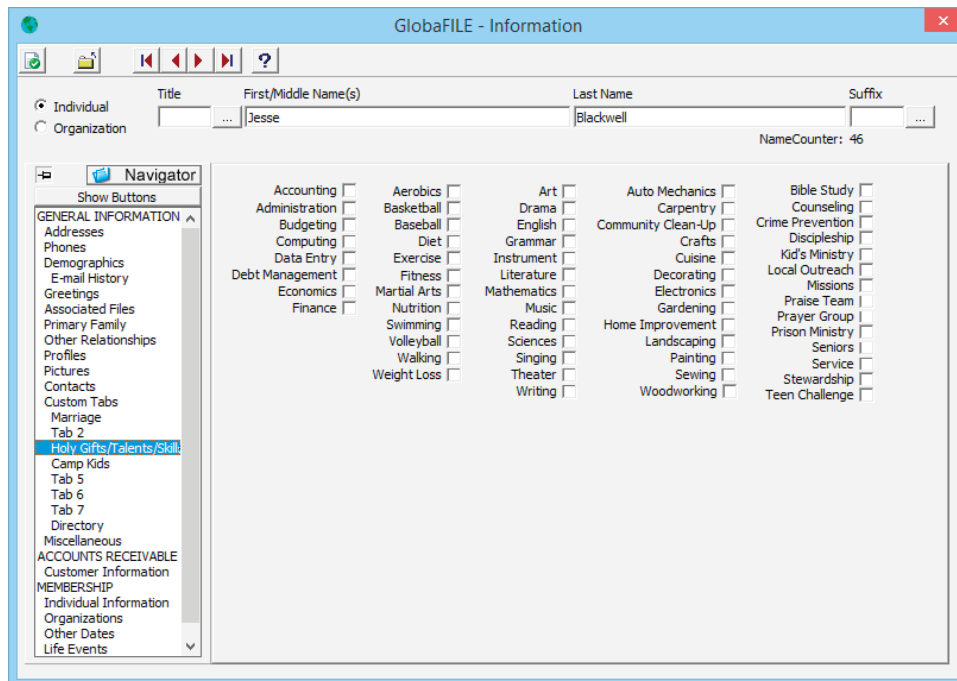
GlobaFILE - Information

?

Individual
Organization

Title
...
First/Middle Name(s)
Jesse
Last Name
Blackwell
Suffix
...
NameCounter: 46

Navigator
Show Buttons
GENERAL INFORMATION
Addresses
Phones
Demographics
E-mail History
Greetings
Associated Files
Primary Family
Other Relationships
Profiles
Pictures
Contacts
Custom Tabs
Marriage
Tab 2
Holy Gifts/Talents/Skills
Camp Kids
Tab 5
Tab 6
Tab 7
Directory
Miscellaneous
ACCOUNTS RECEIVABLE
Customer Information
MEMBERSHIP
Individual Information
Organizations
Other Dates
Life Events

Accounting
Administration
Budgeting
Computing
Data Entry
Debt Management
Economics
Finance

Aerobics
Basketball
Baseball
Diet
Exercise
Fitness
Martial Arts
Nutrition
Swimming
Volleyball
Walking
Weight Loss

Art
Drama
English
Grammar
Instrument
Literature
Mathematics
Music
Reading
Sciences
Singing
Theater
Writing

Auto Mechanics
Carpentry
Community Clean-Up
Crafts
Cuisine
Decorating
Electronics
Gardening
Home Improvement
Landscaping
Painting
Sewing
Woodworking

Bible Study
Counseling
Crime Prevention
Discipleship
Kid's Ministry
Local Outreach
Missions
Praise Team
Prayer Group
Prison Ministry
Seniors
Service
Stewardship
Teen Challenge